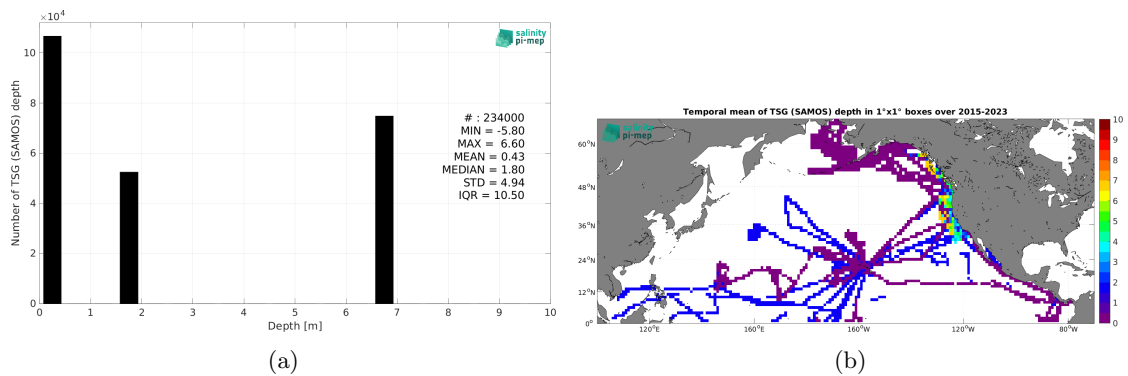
$\times10^4$

salinity pi-mep

Number of TSG (SAMOS) depth

10
8
6
4
2
0

# : 234000
MIN = -5.80
MAX = 6.60
MEAN = 0.43
MEDIAN = 1.80
STD = 4.94
IQR = 10.50

0 1 2 3 4 5 6 7 8 9 10
Depth [m]

(a)

Temporal mean of TSG (SAMOS) depth in 1°x1° boxes over 2015-2023

salinity pi-mep

60°N
48°N
36°N
24°N
12°N
0°

120°E 160°E 160°W 120°W 80°W

10
9
8
7
6
5
4
3
2
1
0

(b)